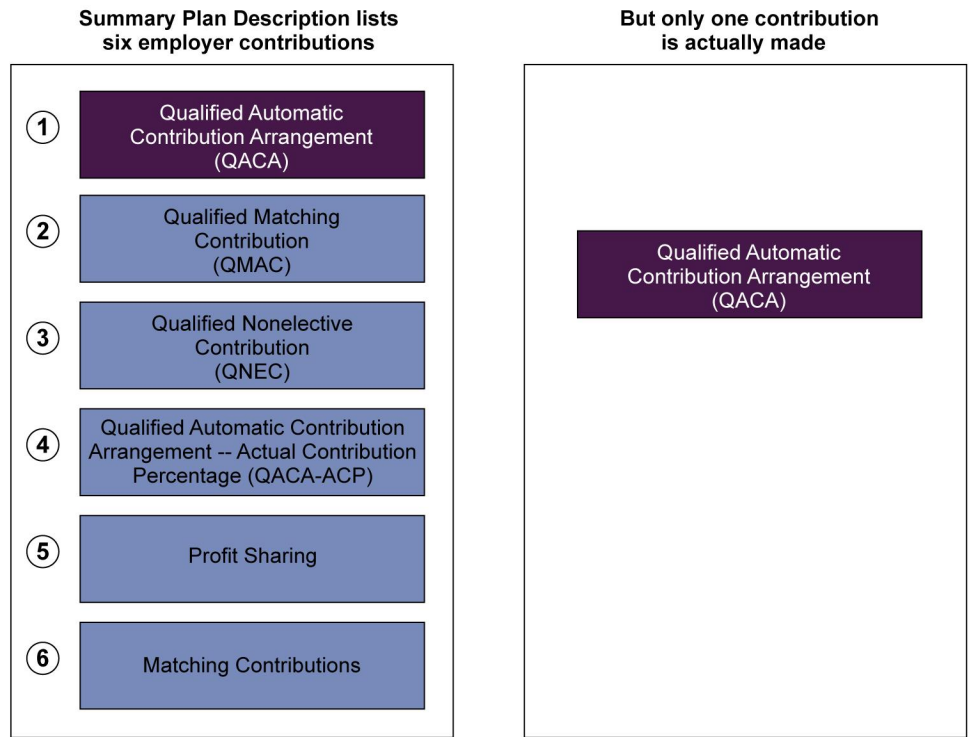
Summary Plan Description lists six employer contributions

1
Qualified Automatic Contribution Arrangement (QACA)

2
Qualified Matching Contribution (QMAC)

3
Qualified Nonelective Contribution (QNEC)

4
Qualified Automatic Contribution Arrangement -- Actual Contribution Percentage (QACA-ACP)

5
Profit Sharing

6
Matching Contributions

But only one contribution is actually made

Qualified Automatic Contribution Arrangement (QACA)